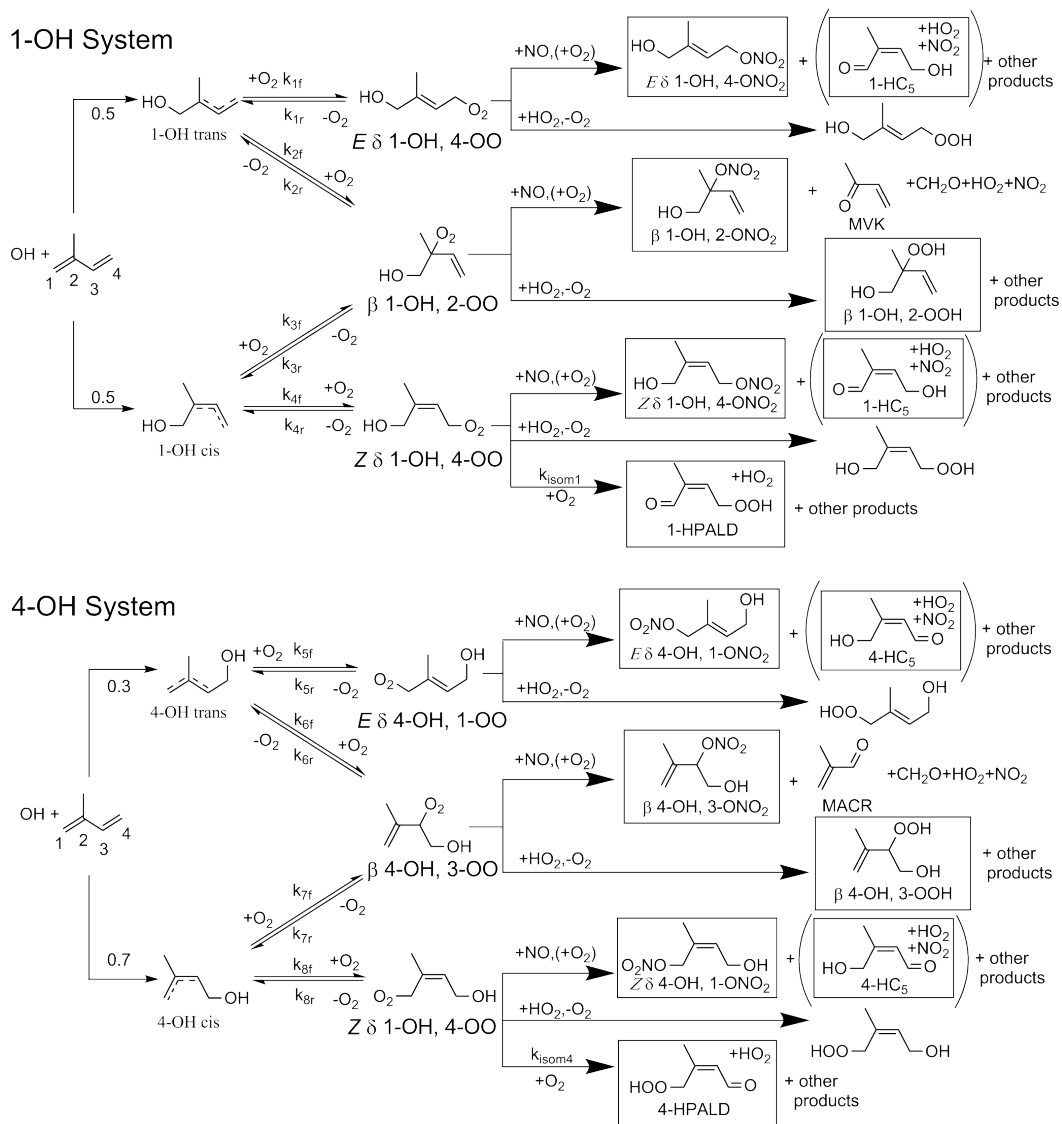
1-OH System

0.5

HO

1-OH trans

$+O_2$ $k_{1f}$

$k_{1r}$ $-O_2$

HO $O_2$

$E$ δ 1-OH, 4-OO

$+NO,(+O_2)$

HO $ONO_2$

$E$ δ 1-OH, 4-$ONO_2$

+

$+HO_2$ $+NO_2$

O= OH

1-$HC_5$

+ other products

$+HO_2,-O_2$

HO OOH

$k_{2f}$ $-O_2$ $k_{2r}$ $+O_2$

$+NO,(+O_2)$

$ONO_2$

HO

β 1-OH, 2-$ONO_2$

+

MVK

$+CH_2O+HO_2+NO_2$

OH +

1 2 3 4

$O_2$

HO

β 1-OH, 2-OO

$+HO_2,-O_2$

OOH

HO

β 1-OH, 2-OOH

+ other products

$k_{3f}$ $+O_2$ $-O_2$ $k_{3r}$

$k_{4f}$ $+O_2$

$k_{4r}$ $-O_2$

0.5

HO

1-OH cis

HO $O_2$

$Z$ δ 1-OH, 4-OO

$+NO,(+O_2)$

HO $ONO_2$

$Z$ δ 1-OH, 4-$ONO_2$

+

$+HO_2$ $+NO_2$

O= OH

1-$HC_5$

+ other products

$+HO_2,-O_2$

HO OOH

$k_{isom1}$ $+O_2$

$+HO_2$

O= OOH

1-HPALD

+ other products

4-OH System

0.3

OH

4-OH trans

$+O_2$ $k_{5f}$

$k_{5r}$ $-O_2$

$O_2$ OH

$E$ δ 4-OH, 1-OO

$+NO,(+O_2)$

OH

$O_2NO$

$E$ δ 4-OH, 1-$ONO_2$

+

$+HO_2$ $+NO_2$

HO =O

4-$HC_5$

+ other products

$+HO_2,-O_2$

HOO OH

$k_{6f}$ $-O_2$ $+O_2$ $k_{6r}$

$+NO,(+O_2)$

$ONO_2$

OH

β 4-OH, 3-$ONO_2$

+

O

MACR

$+CH_2O+HO_2+NO_2$

OH +

1 2 3 4

$O_2$

OH

β 4-OH, 3-OO

$+HO_2,-O_2$

OOH

OH

β 4-OH, 3-OOH

+ other products

$k_{7f}$ $+O_2$ $-O_2$ $k_{7r}$

0.7

OH

4-OH cis

$k_{8f}$ $+O_2$

$k_{8r}$ $-O_2$

$O_2$ OH

$Z$ δ 1-OH, 4-OO

$+NO,(+O_2)$

$O_2NO$ OH

$Z$ δ 4-OH, 1-$ONO_2$

+

$+HO_2$ $+NO_2$

HO =O

4-$HC_5$

+ other products

$+HO_2,-O_2$

HOO OH

$k_{isom4}$ $+O_2$

$+HO_2$

HOO =O

4-HPALD

+ other products